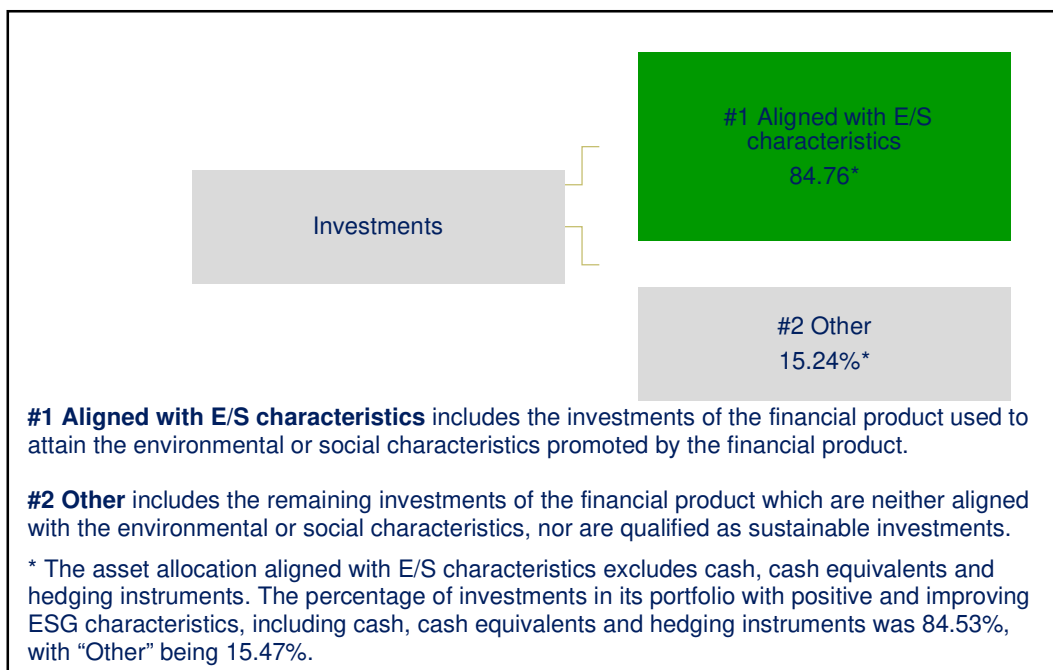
Investments

#1 Aligned with E/S characteristics
84.76*

#2 Other
15.24%*

**#1 Aligned with E/S characteristics** includes the investments of the financial product used to attain the environmental or social characteristics promoted by the financial product.

**#2 Other** includes the remaining investments of the financial product which are neither aligned with the environmental or social characteristics, nor are qualified as sustainable investments.

* The asset allocation aligned with E/S characteristics excludes cash, cash equivalents and hedging instruments. The percentage of investments in its portfolio with positive and improving ESG characteristics, including cash, cash equivalents and hedging instruments was 84.53%, with “Other” being 15.47%.